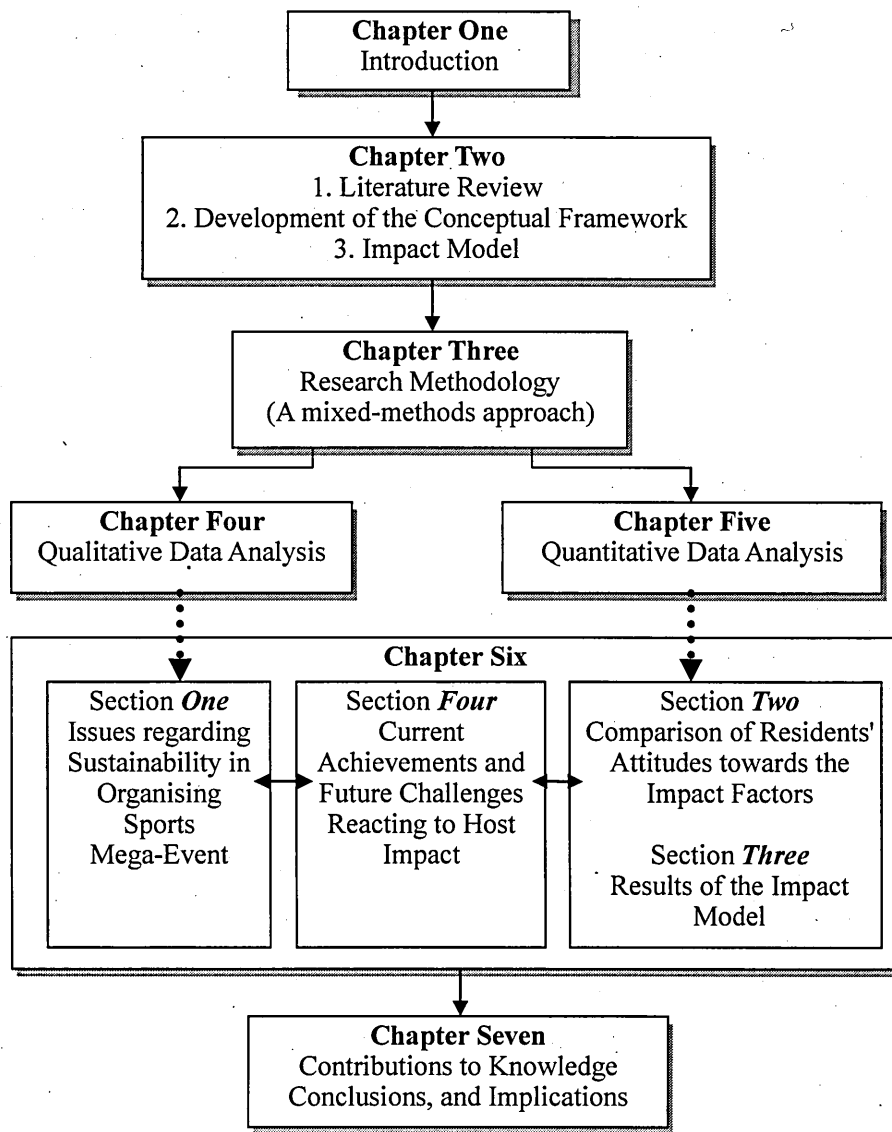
Chapter One
Introduction

Chapter Two
1. Literature Review
2. Development of the Conceptual Framework
3. Impact Model

Chapter Three
Research Methodology
(A mixed-methods approach)

Chapter Four
Qualitative Data Analysis

Chapter Five
Quantitative Data Analysis

Chapter Six

Section *One*
Issues regarding Sustainability in Organising Sports Mega-Event

Section *Four*
Current Achievements and Future Challenges Reacting to Host Impact

Section *Two*
Comparison of Residents' Attitudes towards the Impact Factors

Section *Three*
Results of the Impact Model

Chapter Seven
Contributions to Knowledge
Conclusions, and Implications